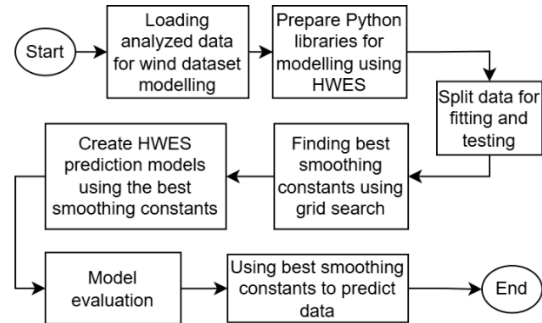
Start

Loading analyzed data for wind dataset modelling

Prepare Python libraries for modelling using HWES

Split data for fitting and testing

Finding best smoothing constants using grid search

Create HWES prediction models using the best smoothing constants

Model evaluation

Using best smoothing constants to predict data

End